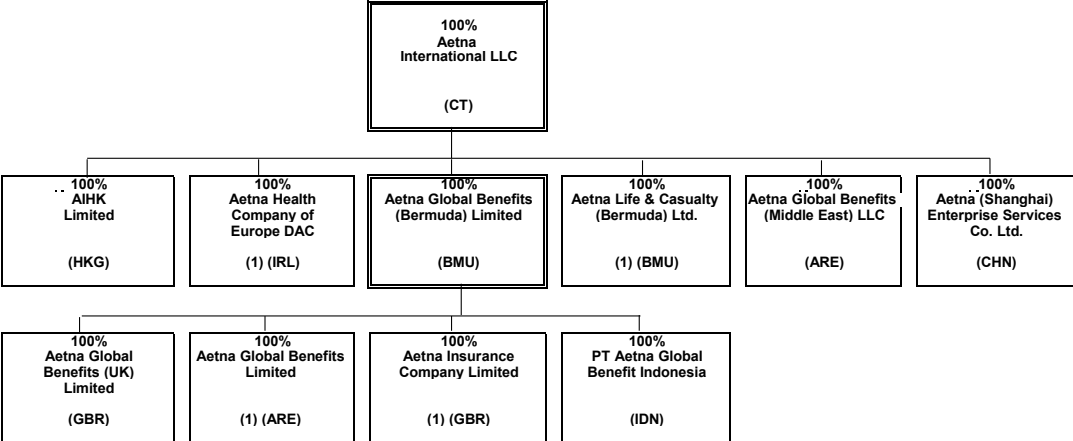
100%
Aetna International LLC

(CT)

100%
AIHK Limited

(HKG)

100%
Aetna Health Company of Europe DAC

(1) (IRL)

100%
Aetna Global Benefits (Bermuda) Limited

(BMU)

100%
Aetna Life & Casualty (Bermuda) Ltd.

(1) (BMU)

100%
Aetna Global Benefits (Middle East) LLC

(ARE)

100%
Aetna (Shanghai) Enterprise Services Co. Ltd.

(CHN)

100%
Aetna Global Benefits (UK) Limited

(GBR)

100%
Aetna Global Benefits Limited

(1) (ARE)

100%
Aetna Insurance Company Limited

(1) (GBR)

100%
PT Aetna Global Benefit Indonesia

(IDN)